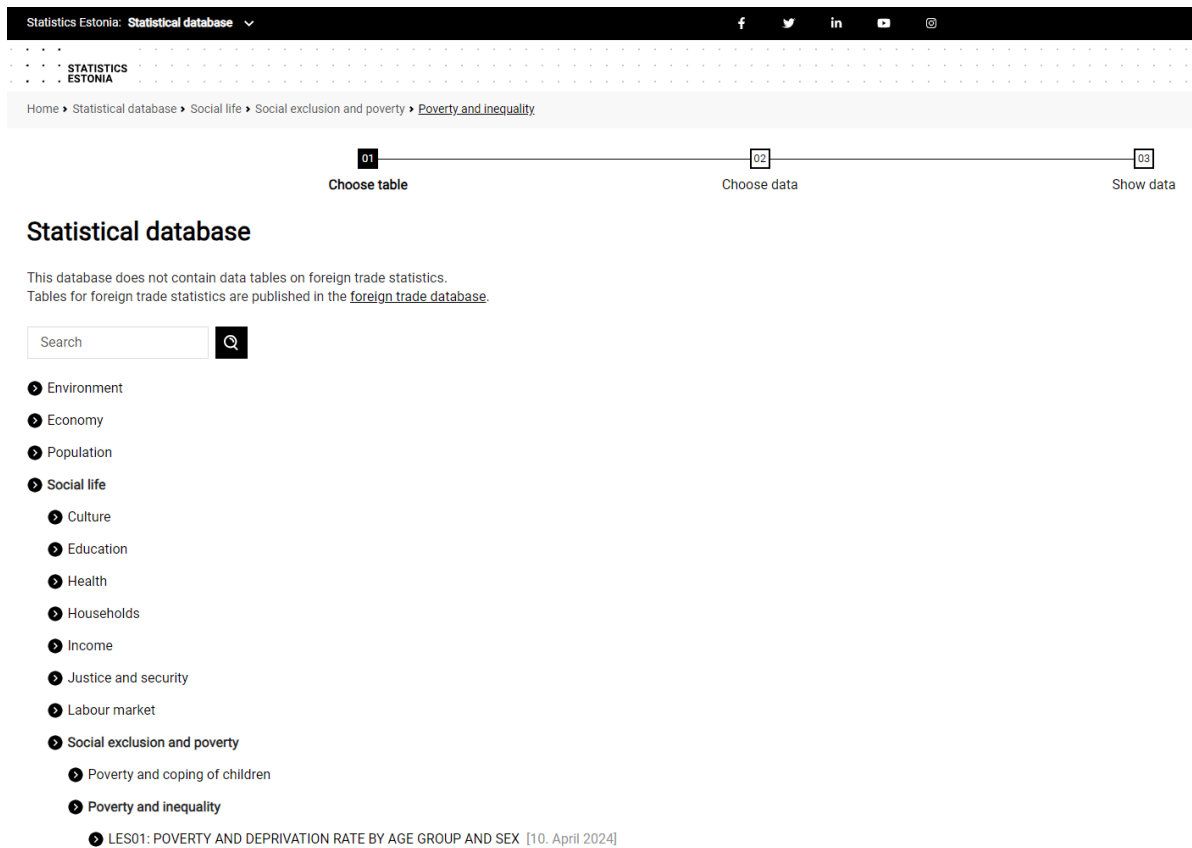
Statistics Estonia: Statistical database

STATISTICS ESTONIA

Home › Statistical database › Social life › Social exclusion and poverty › Poverty and inequality

01 Choose table

02 Choose data

03 Show data

Statistical database

This database does not contain data tables on foreign trade statistics.
Tables for foreign trade statistics are published in the foreign trade database.

Search

Environment

Economy

Population

Social life

Culture

Education

Health

Households

Income

Justice and security

Labour market

Social exclusion and poverty

Poverty and coping of children

Poverty and inequality

LES01: POVERTY AND DEPRIVATION RATE BY AGE GROUP AND SEX [10. April 2024]